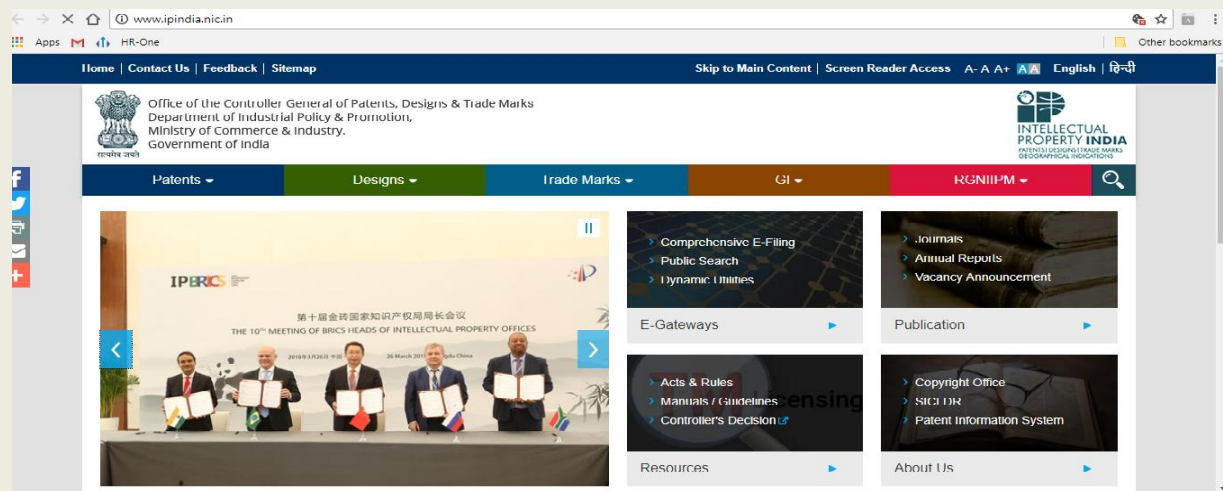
www.ipindia.nic.in

Apps HR-One Other bookmarks

Home | Contact Us | Feedback | Sitemap Skip to Main Content | Screen Reader Access A- A A+ A A English | हिन्दी

Office of the Controller General of Patents, Designs & Trade Marks
Department of Industrial Policy & Promotion,
Ministry of Commerce & Industry,
Government of India

सत्यमेव जयते

INTELLECTUAL PROPERTY INDIA
PATENTS | DESIGNS | TRADE MARKS
GEOGRAPHICAL INDICATIONS

Patents Designs Trade Marks GI RGNIIPM

IPBRICS
第十届金砖国家知识产权局局长会议
THE 10TH MEETING OF BRICS HEADS OF INTELLECTUAL PROPERTY OFFICES

Comprehensive E-Filing
Public Search
Dynamic Utilities
E-Gateways

Journals
Annual Reports
Vacancy Announcement
Publication

Acts & Rules
Manuals / Guidelines
Controller's Decision
Resources

Copyright Office
SICLDR
Patent Information System
About Us